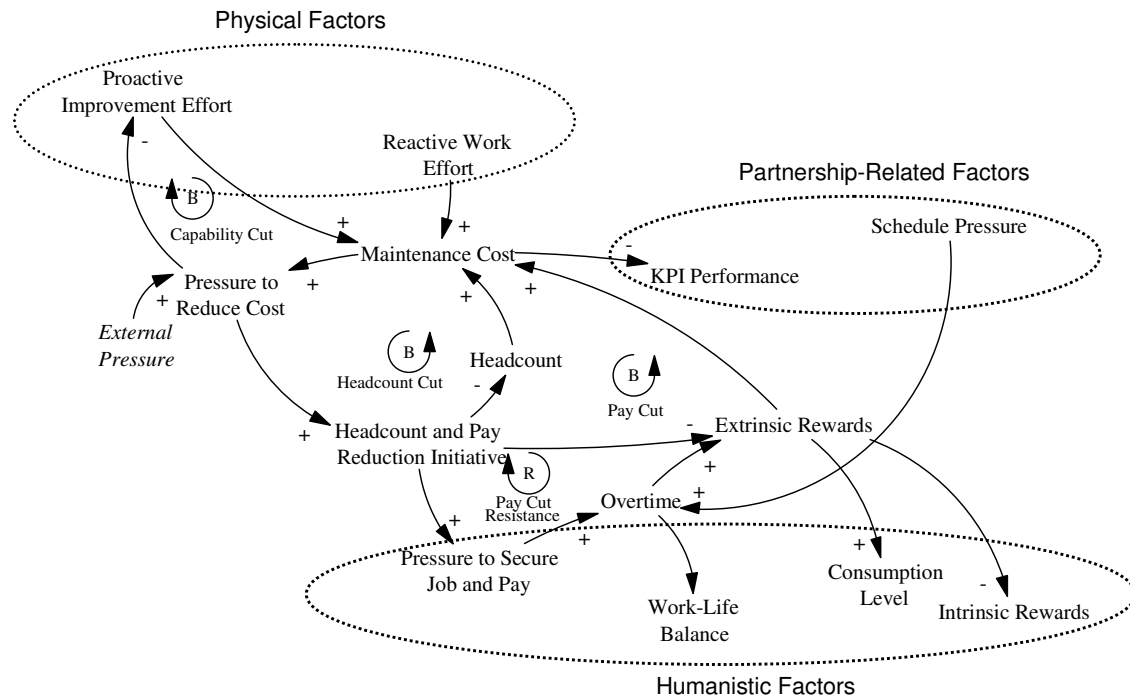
Physical Factors

Proactive Improvement Effort

-

Reactive Work Effort

B

Capability Cut

+

+

Partnership-Related Factors

Schedule Pressure

Maintenance Cost

-

KPI Performance

Pressure to Reduce Cost

+

+

+

+

External Pressure

B

Headcount Cut

Headcount

-

B

Pay Cut

+

Headcount and Pay Reduction Initiative

-

Extrinsic Rewards

R

Pay Cut Resistance

+

+

Overtime

+

Pressure to Secure Job and Pay

+

+

Consumption Level

Work-Life Balance

-

Intrinsic Rewards

Humanistic Factors